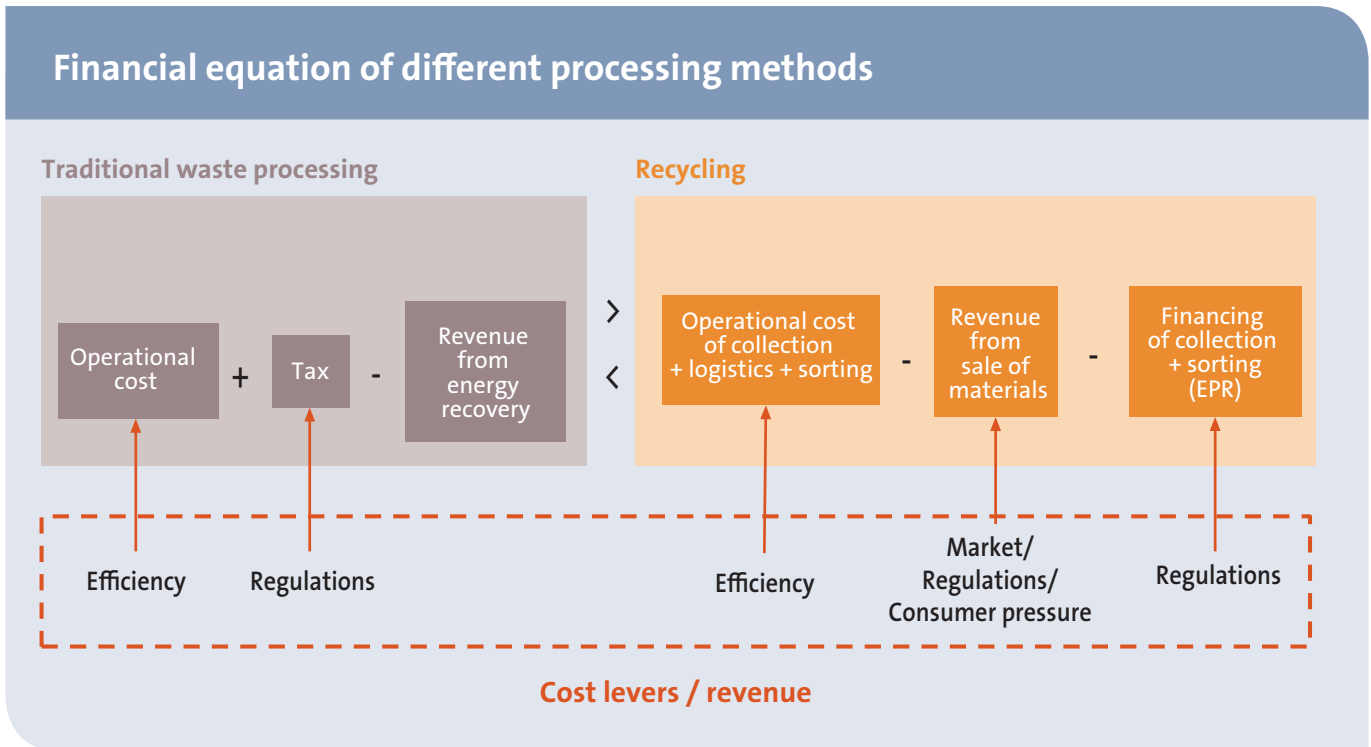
Financial equation of different processing methods

Traditional waste processing

Operational cost + Tax - Revenue from energy recovery

> <

Recycling

Operational cost of collection + logistics + sorting - Revenue from sale of materials - Financing of collection + sorting (EPR)

Efficiency

Regulations

Efficiency

Market/ Regulations/ Consumer pressure

Regulations

Cost levers / revenue